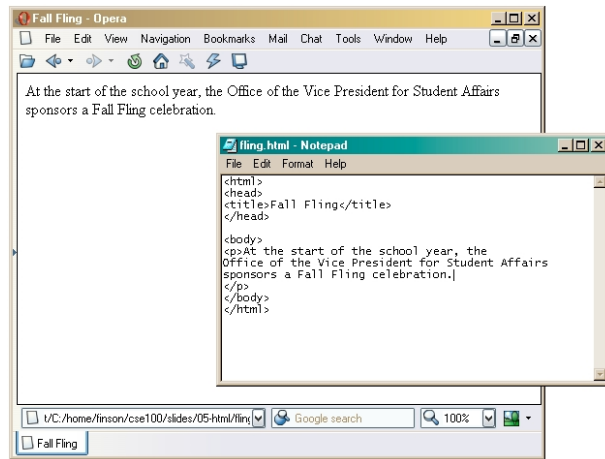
Fall Fling - Opera

File Edit View Navigation Bookmarks Mail Chat Tools Window Help

At the start of the school year, the Office of the Vice President for Student Affairs sponsors a Fall Fling celebration.

fling.html - Notepad

File Edit Format Help

<html>
<head>
<title>Fall Fling</title>
</head>

<body>
<p>At the start of the school year, the
Office of the Vice President for Student Affairs
sponsors a Fall Fling celebration.
</p>
</body>
</html>

t/C:/home/finson/cse100/slides/05-html/fling

Google search

100%

Fall Fling